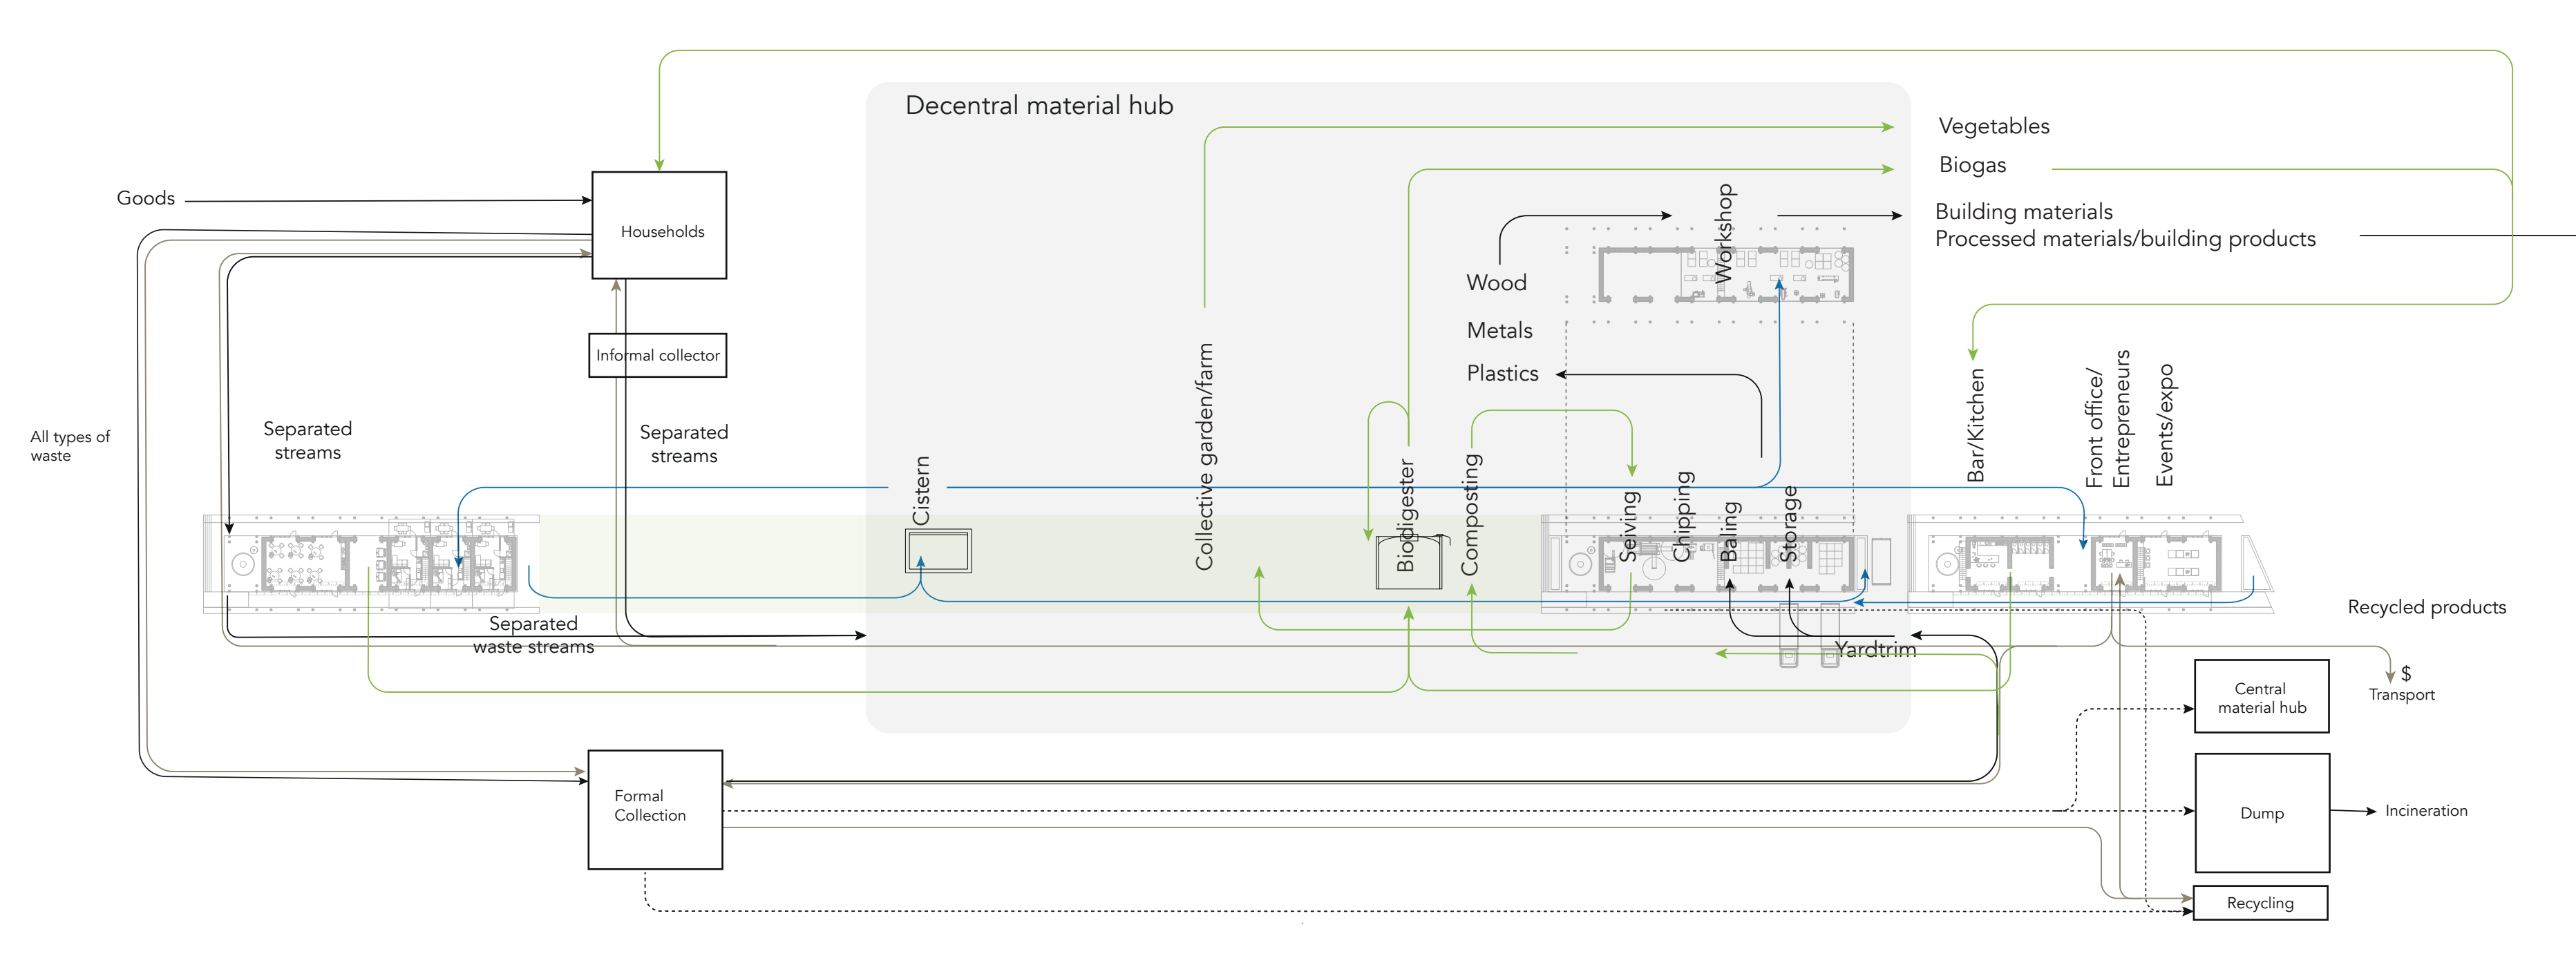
Decentral material hub

Goods

Households

Informal collector

All types of waste

Separated streams

Separated streams

Separated waste streams

Cistern

Collective garden/farm

Biodigester

Composting

Seiving

Chipping

Baling

Storage

Workshop

Wood

Metals

Plastics

Yardtrim

Vegetables

Biogas

Building materials
Processed materials/building products

Bar/Kitchen

Front office/
Entrepreneurs

Events/expo

Recycled products

$
Transport

Central material hub

Dump

Incineration

Recycling

Formal Collection